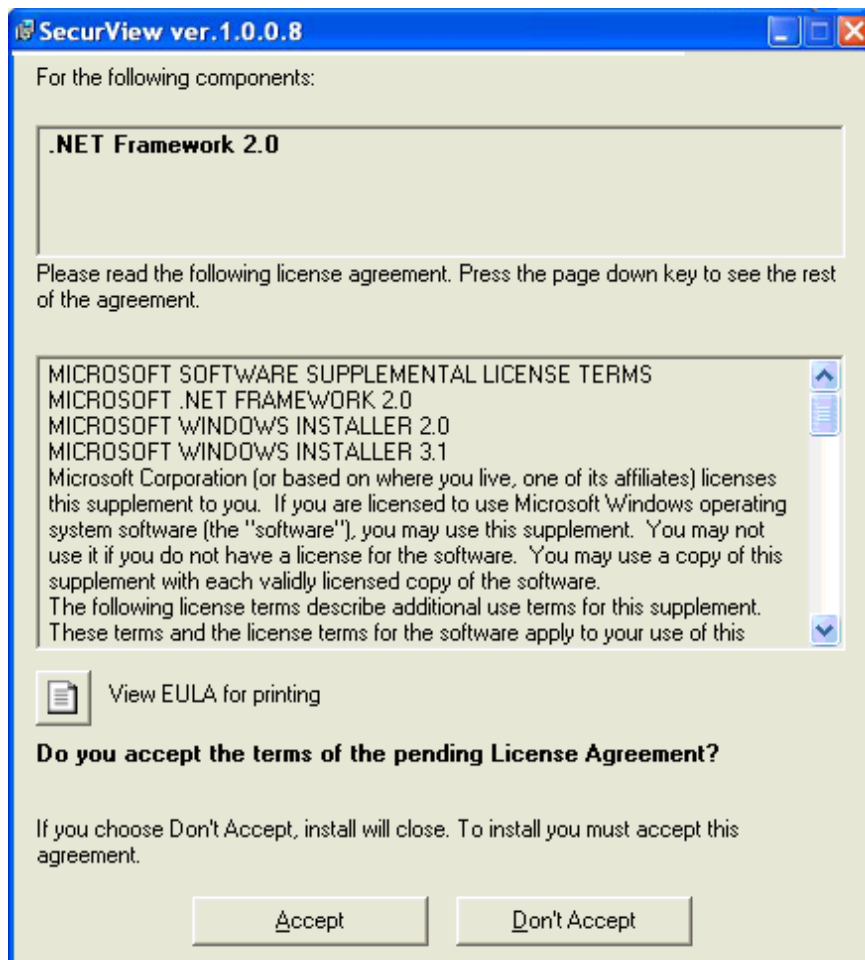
SecurView ver.1.0.0.8

For the following components:

.NET Framework 2.0

Please read the following license agreement. Press the page down key to see the rest of the agreement.

MICROSOFT SOFTWARE SUPPLEMENTAL LICENSE TERMS
MICROSOFT .NET FRAMEWORK 2.0
MICROSOFT WINDOWS INSTALLER 2.0
MICROSOFT WINDOWS INSTALLER 3.1
Microsoft Corporation (or based on where you live, one of its affiliates) licenses this supplement to you. If you are licensed to use Microsoft Windows operating system software (the "software"), you may use this supplement. You may not use it if you do not have a license for the software. You may use a copy of this supplement with each validly licensed copy of the software.
The following license terms describe additional use terms for this supplement. These terms and the license terms for the software apply to your use of this

View EULA for printing

Do you accept the terms of the pending License Agreement?

If you choose Don't Accept, install will close. To install you must accept this agreement.

Accept

Don't Accept